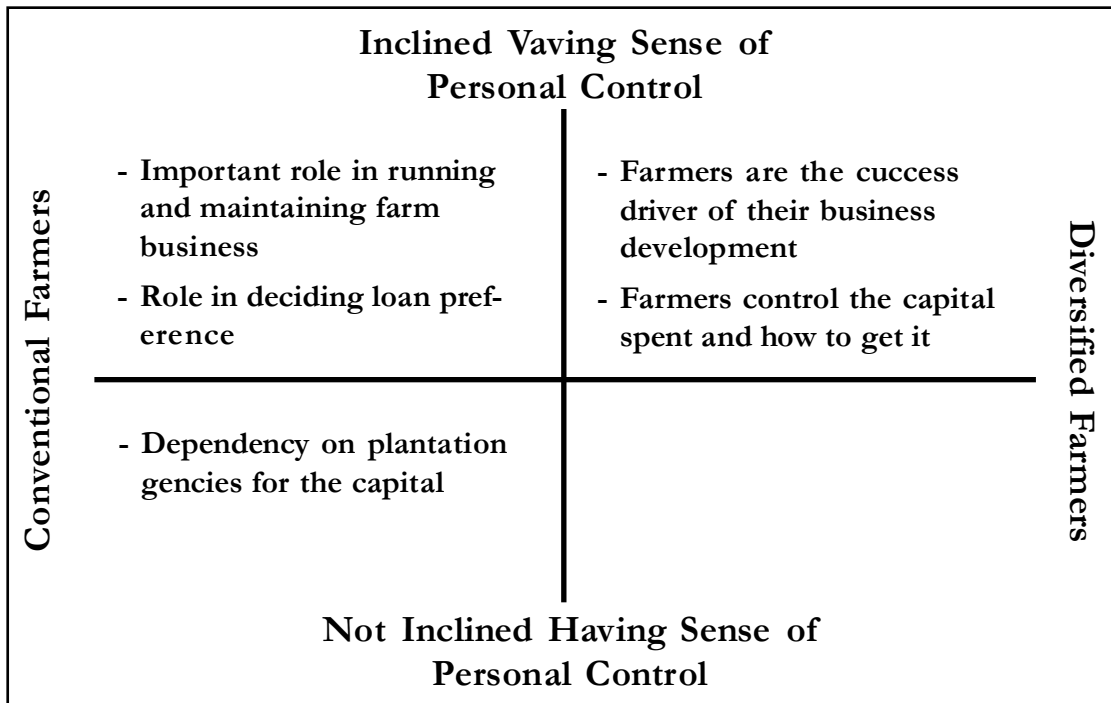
Inclined Vaving Sense of Personal Control

Conventional Farmers

- Important role in running and maintaining farm business
- Role in deciding loan preference

- Farmers are the cuccess driver of their business development
- Farmers control the capital spent and how to get it

Diversified Farmers

- Dependency on plantation gencies for the capital

Not Inclined Having Sense of Personal Control